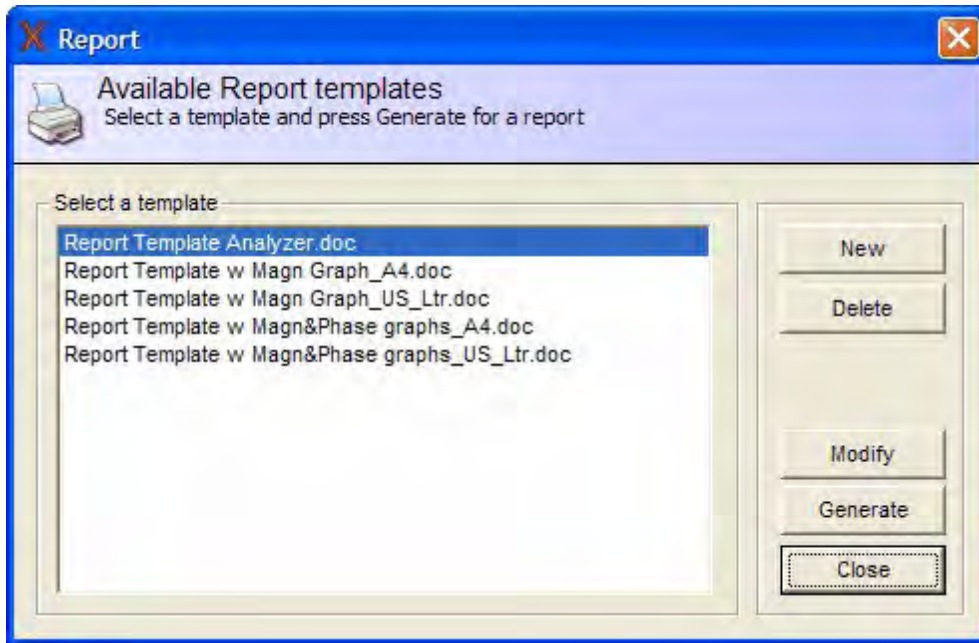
Report

Available Report templates
Select a template and press Generate for a report

Select a template

Report Template Analyzer.doc
Report Template w Magn Graph_A4.doc
Report Template w Magn Graph_US_Ltr.doc
Report Template w Magn&Phase graphs_A4.doc
Report Template w Magn&Phase graphs_US_Ltr.doc

New
Delete
Modify
Generate
Close